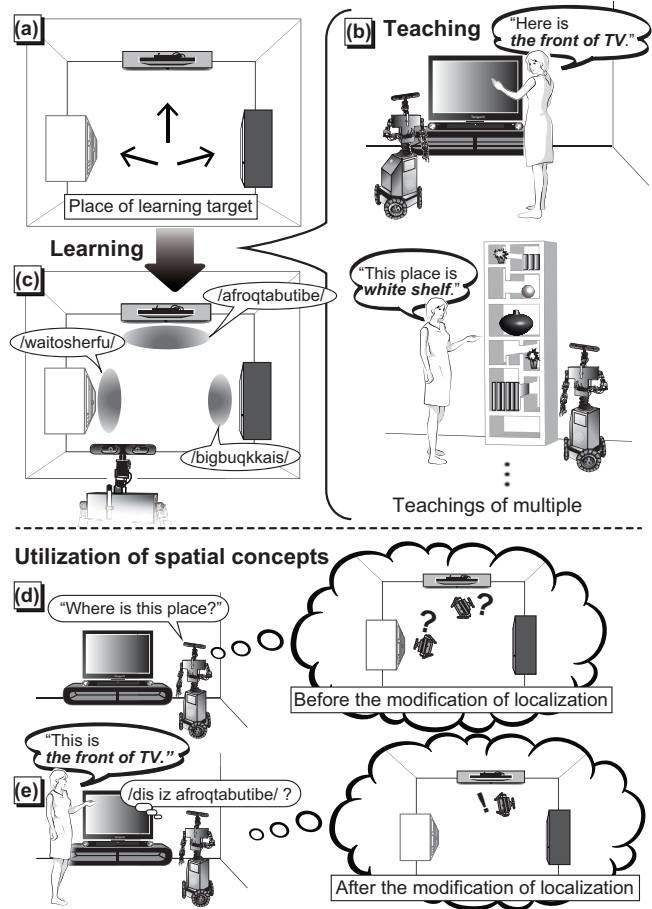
(a)

Place of learning target

Learning

(b) Teaching

"Here is *the front of TV*."

"This place is *white shelf*."

⋮

Teachings of multiple

(c)

/afroqtabutibe/

/waitosherfu/

/bigbuqkkais/

Utilization of spatial concepts

(d)

"Where is this place?"

? ?

Before the modification of localization

(e)

"This is *the front of TV.*"

/dis iz afroqtabutibe/ ?

!

After the modification of localization